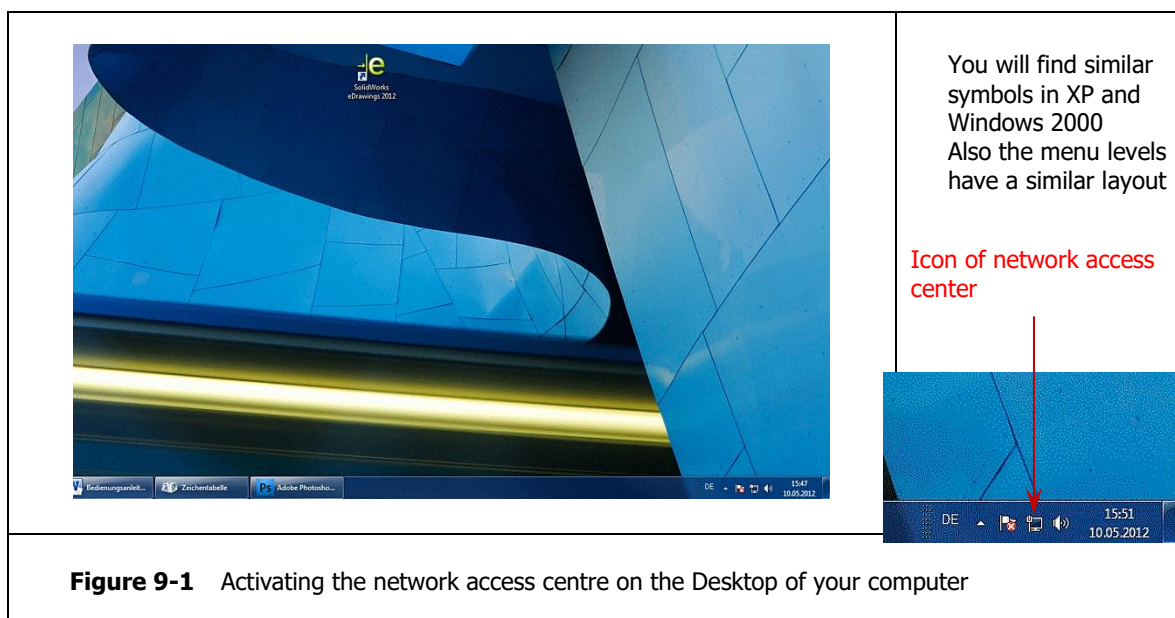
SolidWorks eDrawings 2012

Bedienungsanleit... Zeichentabelle Adobe Photosho...

DE 15:47 10.05.2012

You will find similar symbols in XP and Windows 2000
Also the menu levels have a similar layout

Icon of network access center

DE 15:51 10.05.2012

**Figure 9-1** Activating the network access centre on the Desktop of your computer